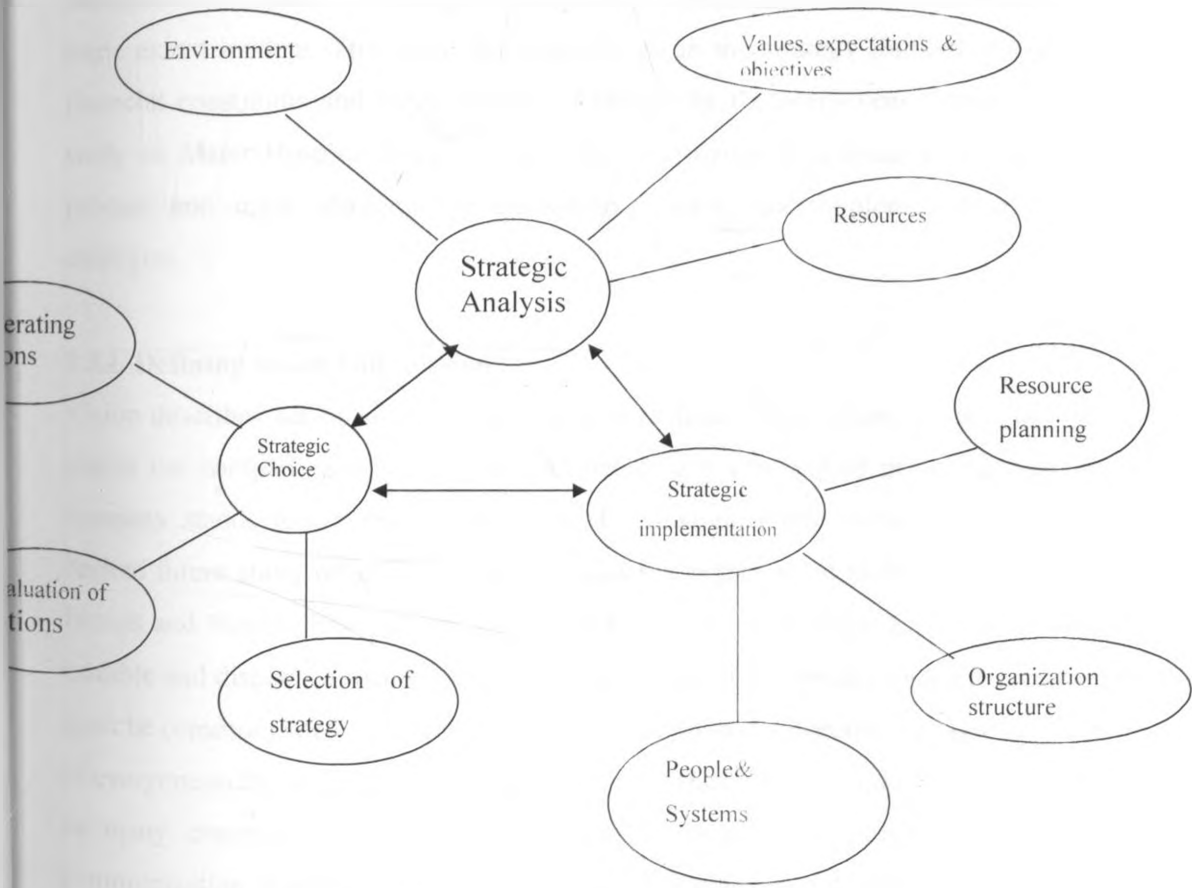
Environment

Values, expectations & objectives

Resources

Strategic Analysis

erating
ons

Strategic Choice

Strategic implementation

Resource planning

aluation of
tions

Selection of strategy

Organization structure

People& Systems